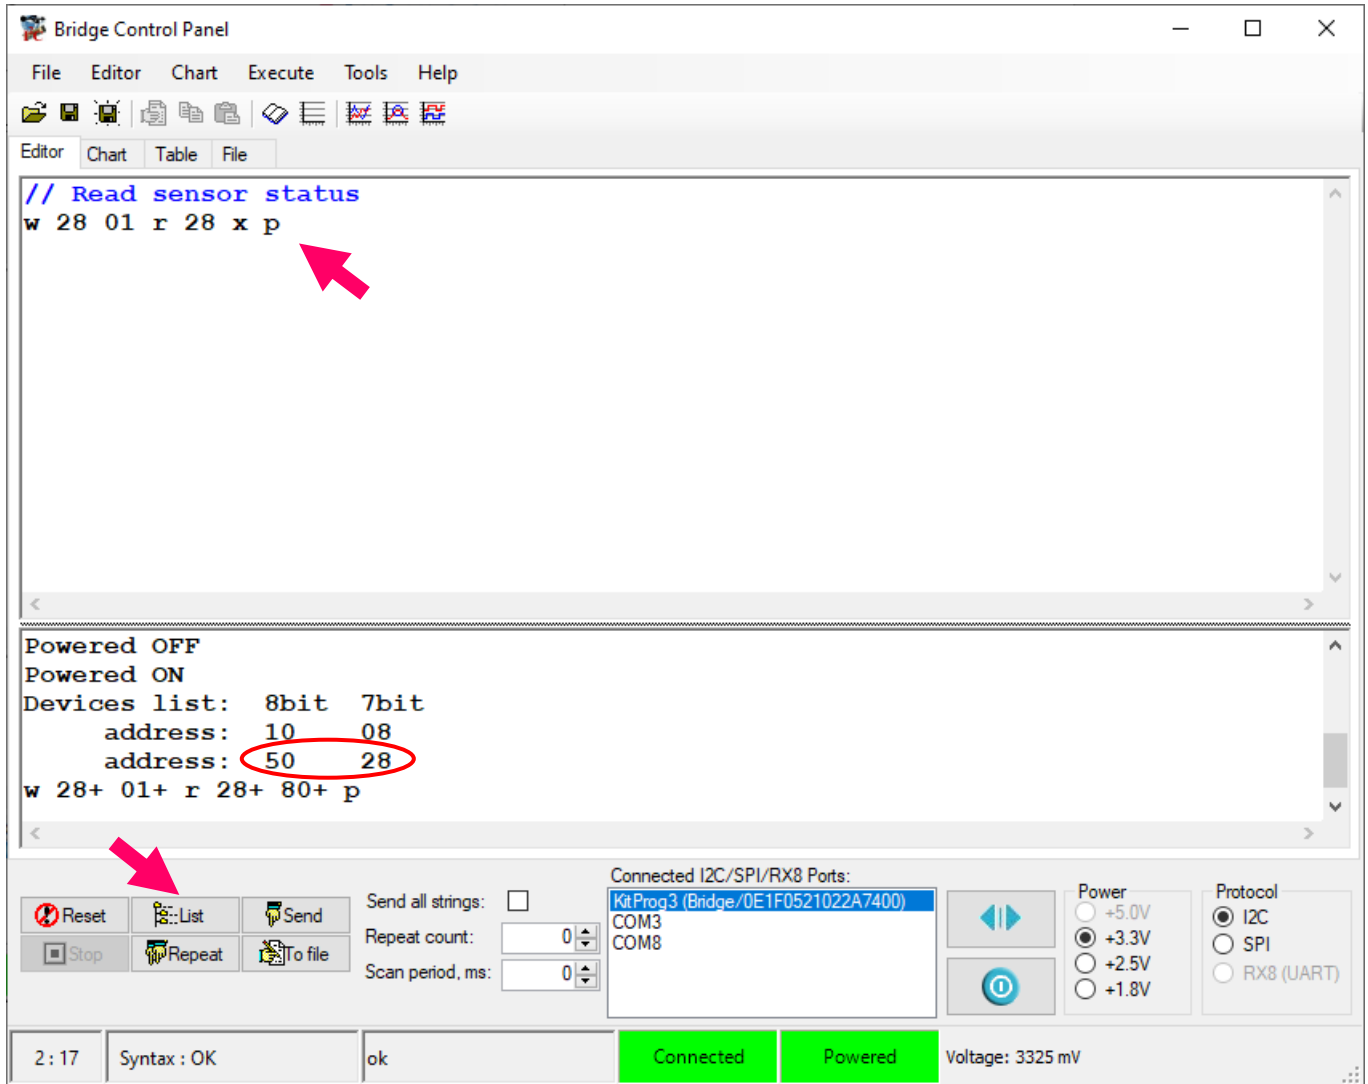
Bridge Control Panel

File Editor Chart Execute Tools Help

Editor Chart Table File

// Read sensor status
w 28 01 r 28 x p

Powered OFF
Powered ON
Devices list: 8bit 7bit
address: 10 08
address: 50 28
w 28+ 01+ r 28+ 80+ p

Reset List Send
Stop Repeat To file

Send all strings:
Repeat count: 0
Scan period, ms: 0

Connected I2C/SPI/RX8 Ports:
KitProg3 (Bridge/0E1F0521022A7400)
COM3
COM8

Power
+5.0V
+3.3V
+2.5V
+1.8V

Protocol
I2C
SPI
RX8 (UART)

2 : 17 | Syntax : OK | ok | Connected | Powered | Voltage: 3325 mV